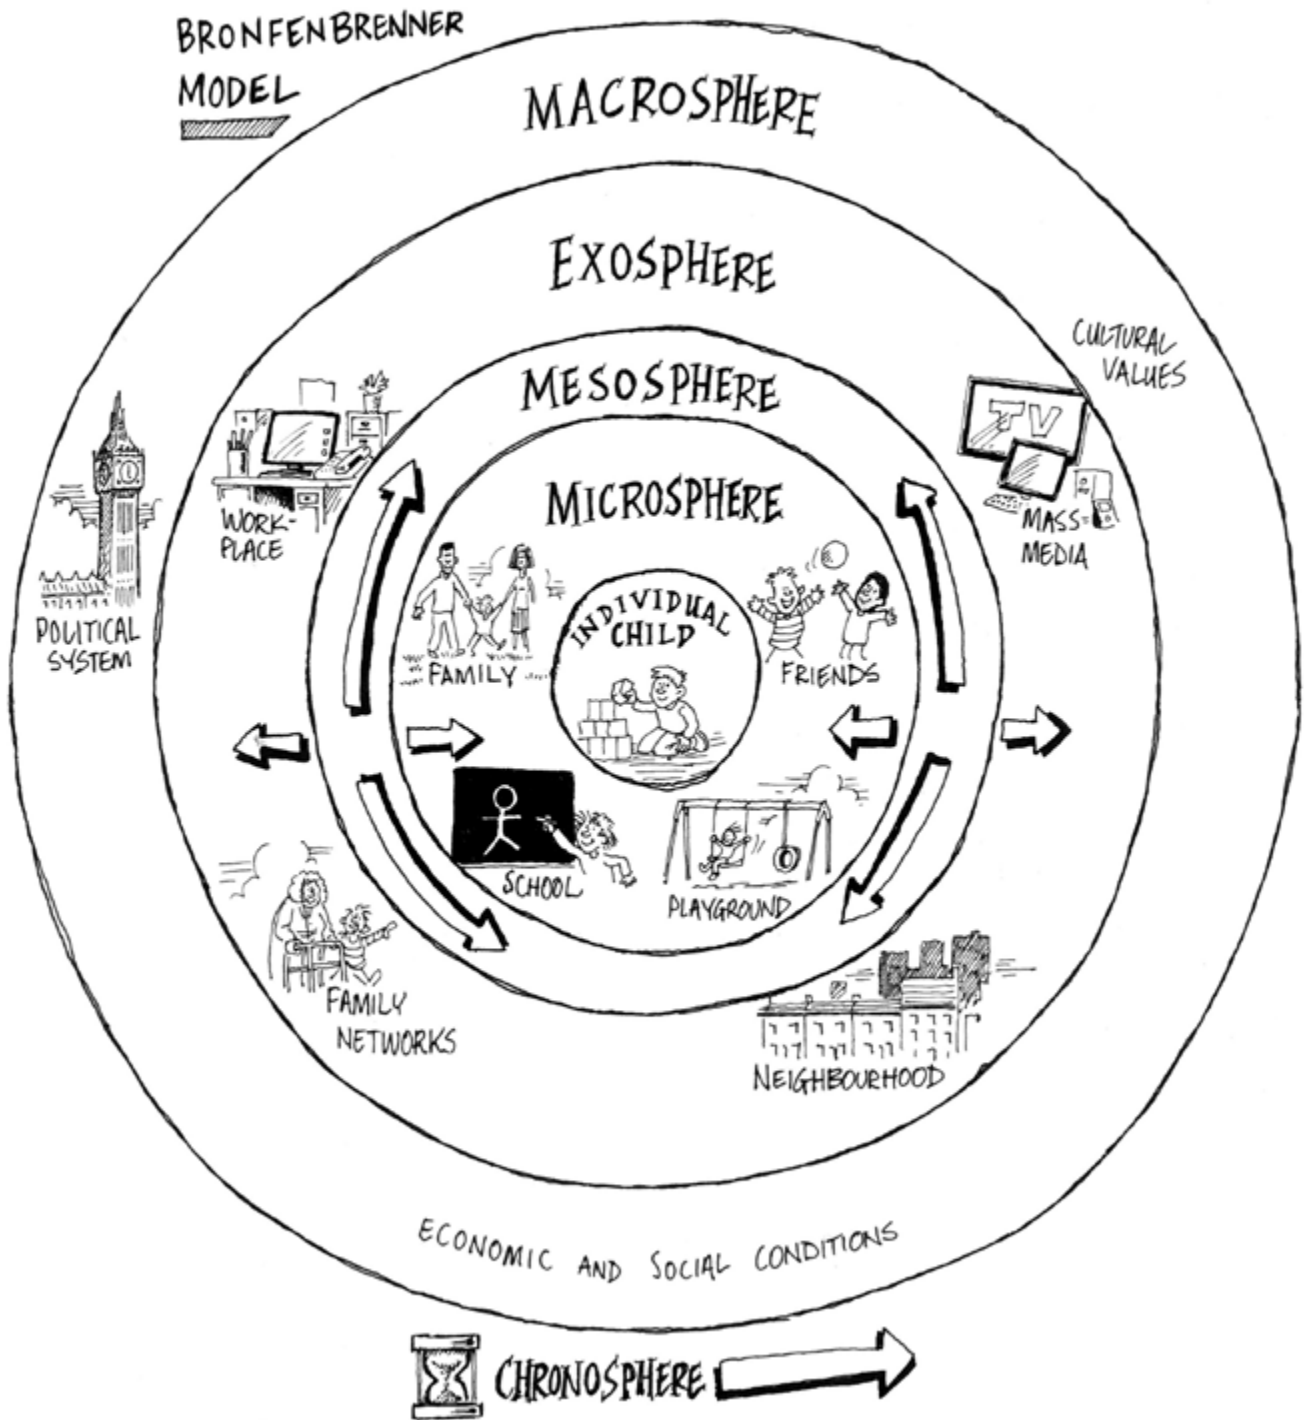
BRONFENBRENNER MODEL

MACROSPHERE

EXOSPHERE

MESOSPHERE

MICROSPHERE

CULTURAL VALUES

TV

WORK-PLACE

MASS-MEDIA

POLITICAL SYSTEM

INDIVIDUAL CHILD

FAMILY

FRIENDS

SCHOOL

PLAYGROUND

FAMILY NETWORKS

NEIGHBOURHOOD

ECONOMIC AND SOCIAL CONDITIONS

CHRONOSPHERE